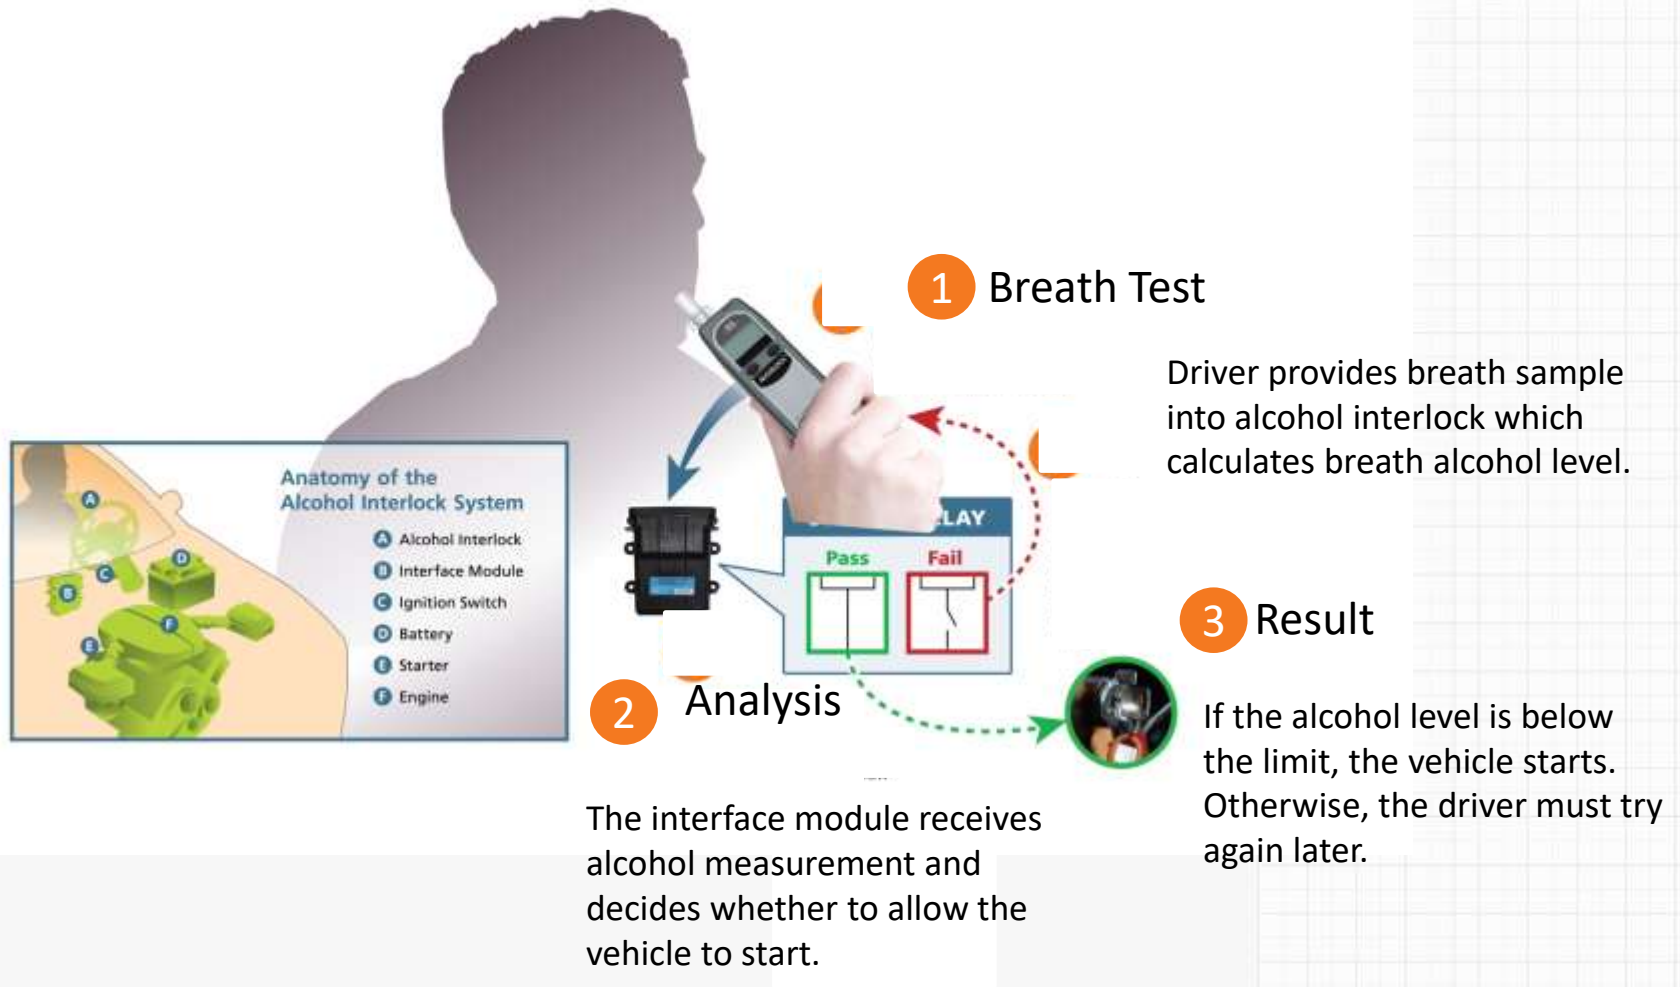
1 Breath Test

Driver provides breath sample into alcohol interlock which calculates breath alcohol level.

Anatomy of the Alcohol Interlock System

A Alcohol Interlock
B Interface Module
C Ignition Switch
D Battery
E Starter
F Engine

A
B
C
D
E
F

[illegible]LAY
Pass
Fail

2 Analysis

The interface module receives alcohol measurement and decides whether to allow the vehicle to start.

3 Result

If the alcohol level is below the limit, the vehicle starts. Otherwise, the driver must try again later.